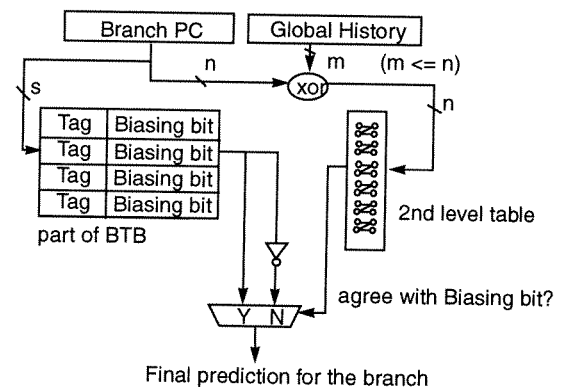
Branch PC

Global History

n

m

(m <= n)

xor

s

n

| Tag | Biasing bit |
|---|---|
| Tag | Biasing bit |
| Tag | Biasing bit |
| Tag | Biasing bit |

2nd level table

part of BTB

agree with Biasing bit?

Y

N

Final prediction for the branch